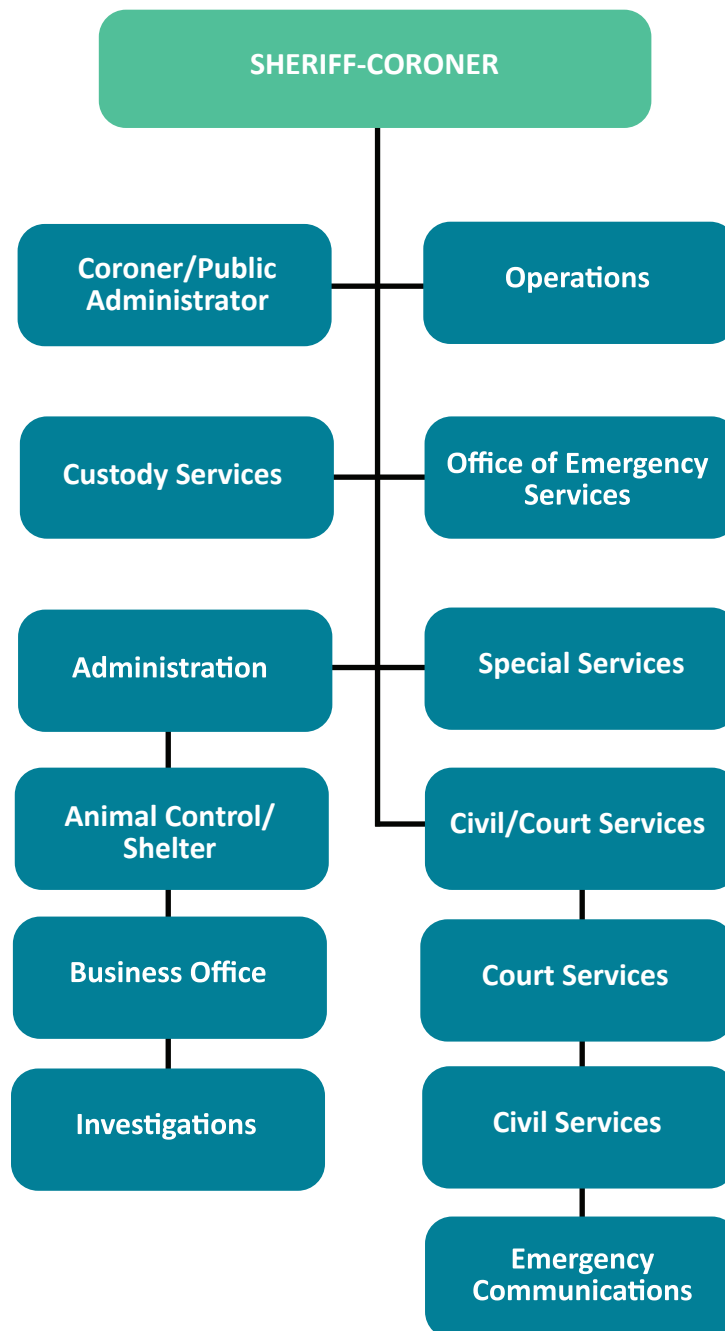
SHERIFF-CORONER

Coroner/Public Administrator

Operations

Custody Services

Office of Emergency Services

Administration

Special Services

Animal Control/ Shelter

Civil/Court Services

Business Office

Court Services

Investigations

Civil Services

Emergency Communications